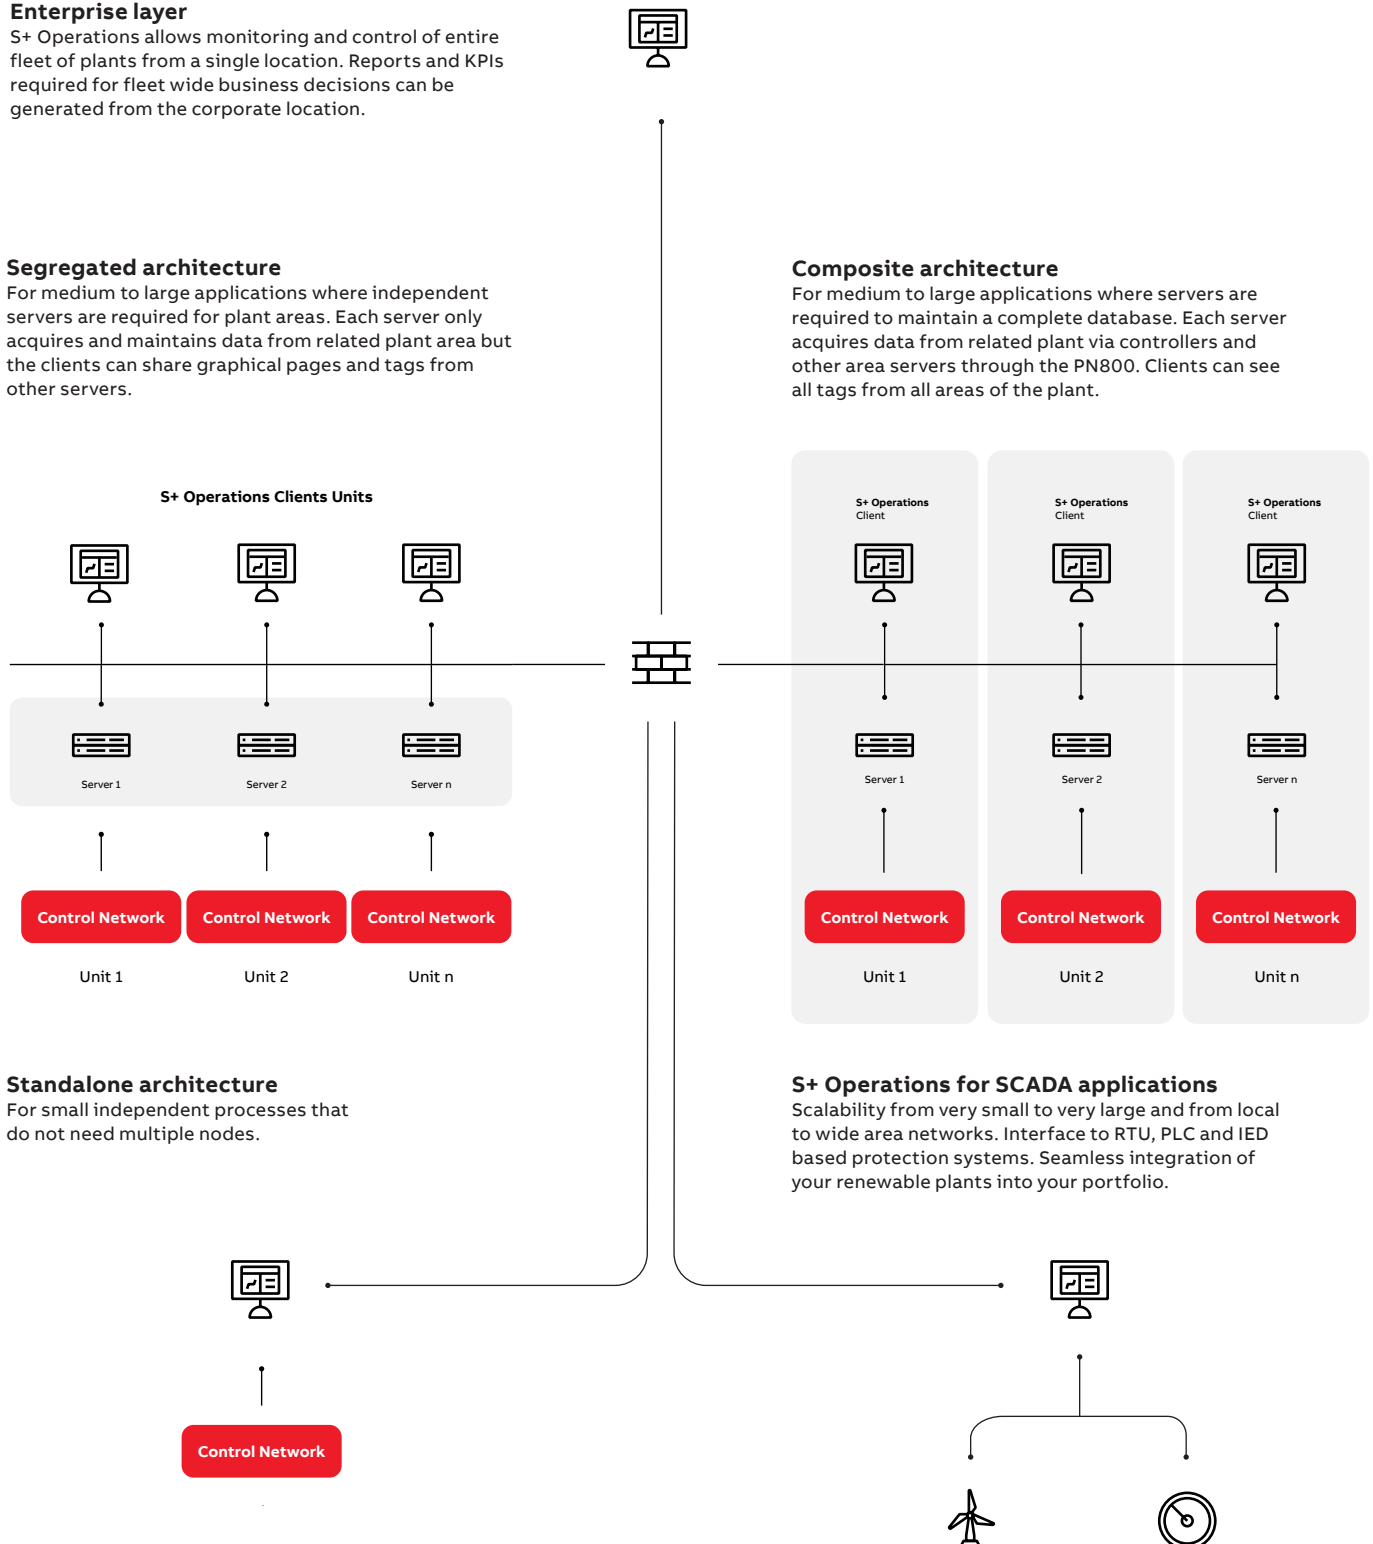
Enterprise layer
S+ Operations allows monitoring and control of entire fleet of plants from a single location. Reports and KPIs required for fleet wide business decisions can be generated from the corporate location.

Segregated architecture
For medium to large applications where independent servers are required for plant areas. Each server only acquires and maintains data from related plant area but the clients can share graphical pages and tags from other servers.

S+ Operations Clients Units

Server 1
Server 2
Server n

Control Network
Control Network
Control Network

Unit 1
Unit 2
Unit n

Composite architecture
For medium to large applications where servers are required to maintain a complete database. Each server acquires data from related plant via controllers and other area servers through the PN800. Clients can see all tags from all areas of the plant.

S+ Operations Client
S+ Operations Client
S+ Operations Client

Server 1
Server 2
Server n

Control Network
Control Network
Control Network

Unit 1
Unit 2
Unit n

Standalone architecture
For small independent processes that do not need multiple nodes.

Control Network

S+ Operations for SCADA applications
Scalability from very small to very large and from local to wide area networks. Interface to RTU, PLC and IED based protection systems. Seamless integration of your renewable plants into your portfolio.